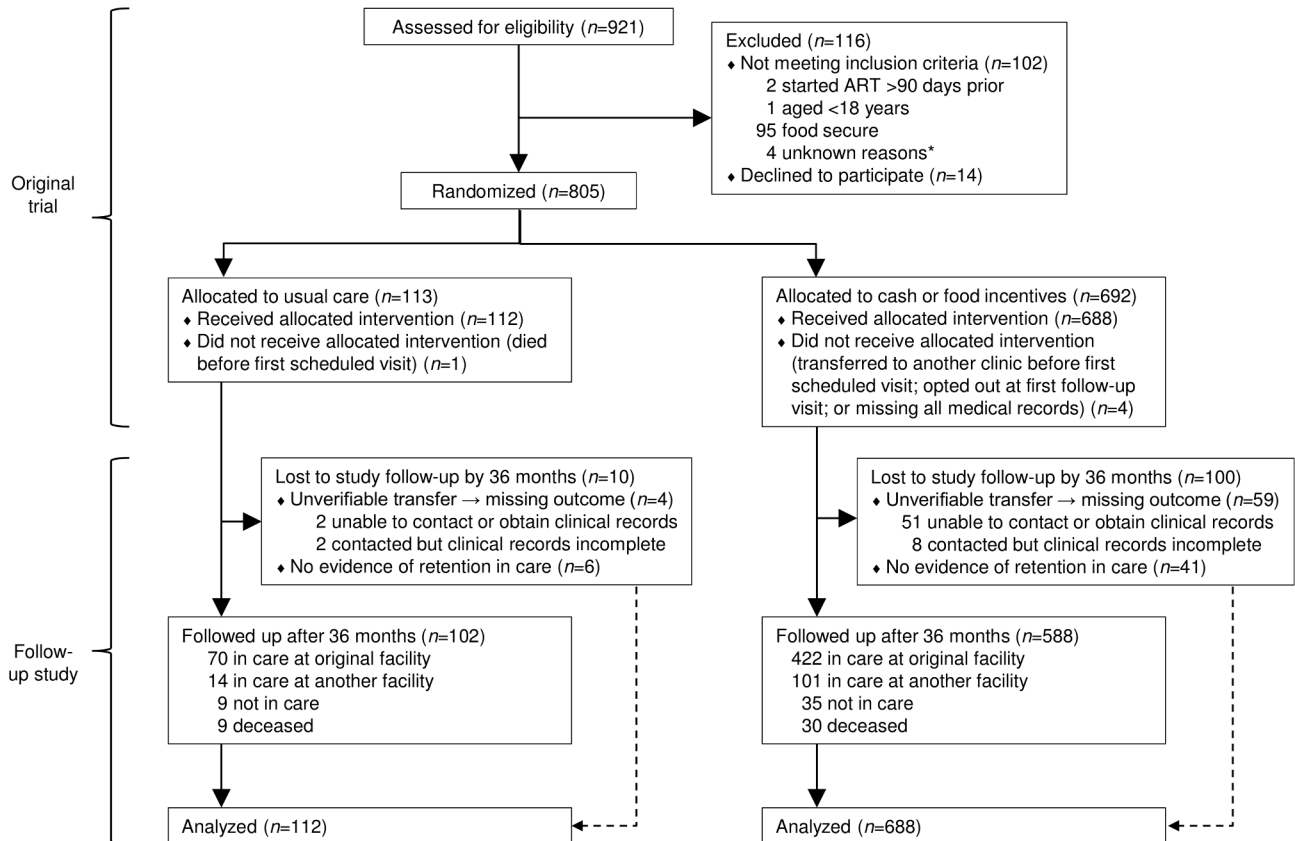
Original trial

Assessed for eligibility ($n$=921)

Excluded ($n$=116)
♦ Not meeting inclusion criteria ($n$=102)
2 started ART >90 days prior
1 aged <18 years
95 food secure
4 unknown reasons*
♦ Declined to participate ($n$=14)

Randomized ($n$=805)

Allocated to usual care ($n$=113)
♦ Received allocated intervention ($n$=112)
♦ Did not receive allocated intervention (died before first scheduled visit) ($n$=1)

Allocated to cash or food incentives ($n$=692)
♦ Received allocated intervention ($n$=688)
♦ Did not receive allocated intervention (transferred to another clinic before first scheduled visit; opted out at first follow-up visit; or missing all medical records) ($n$=4)

Follow-up study

Lost to study follow-up by 36 months ($n$=10)
♦ Unverifiable transfer → missing outcome ($n$=4)
2 unable to contact or obtain clinical records
2 contacted but clinical records incomplete
♦ No evidence of retention in care ($n$=6)

Lost to study follow-up by 36 months ($n$=100)
♦ Unverifiable transfer → missing outcome ($n$=59)
51 unable to contact or obtain clinical records
8 contacted but clinical records incomplete
♦ No evidence of retention in care ($n$=41)

Followed up after 36 months ($n$=102)
70 in care at original facility
14 in care at another facility
9 not in care
9 deceased

Followed up after 36 months ($n$=588)
422 in care at original facility
101 in care at another facility
35 not in care
30 deceased

Analyzed ($n$=112)

Analyzed ($n$=688)